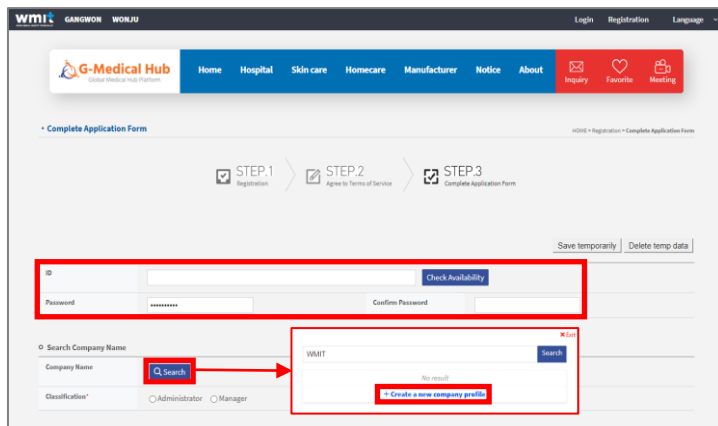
wmit GANGWON WONJU

Login Registration Language

G-Medical Hub
Global Medical Hub Platform

Home Hospital Skin care Homecare Manufacturer Notice About

Inquiry Favorite Meeting

• Complete Application Form

HOME > Registration > Complete Application Form

STEP.1 Registration

STEP.2 Agree to Terms of Service

STEP.3 Complete Application Form

Save temporarily Delete temp data

ID

Check Availability

Password

••••••••••

Confirm Password

Search Company Name

Company Name

Search

Classification*

Administrator Manager

Exit

WMIT

Search

No result

+ Create a new company profile